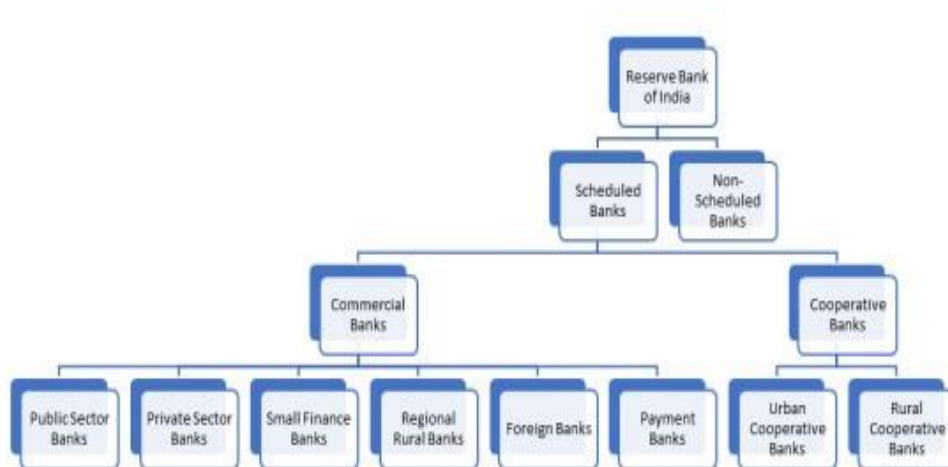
Reserve Bank of India

Scheduled Banks

Non-Scheduled Banks

Commercial Banks

Cooperative Banks

Public Sector Banks

Private Sector Banks

Small Finance Banks

Regional Rural Banks

Foreign Banks

Payment Banks

Urban Cooperative Banks

Rural Cooperative Banks